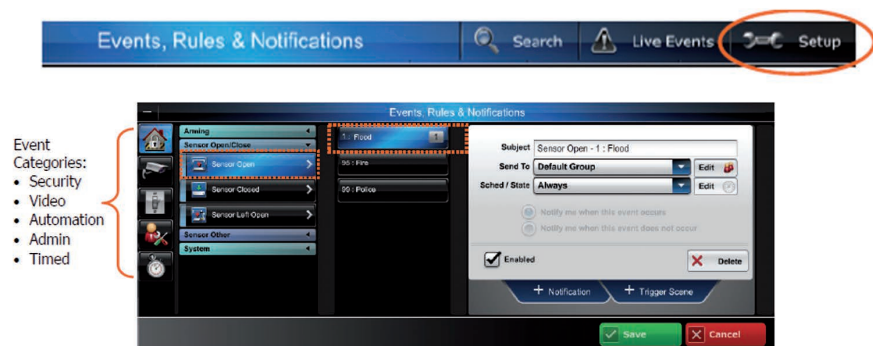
Events, Rules & Notifications

Search

Live Events

Setup

Event Categories:
- Security
- Video
- Automation
- Admin
- Timed

Events, Rules & Notifications

Arming

Sensor Open/Close

Sensor Open

Sensor Closed

Sensor Left Open

Sensor Other

System

1 : Flood

96 : Fire

99 : Police

Subject Sensor Open - 1 : Flood

Send To Default Group

Edit

Sched / State Always

Edit

Notify me when this event occurs

Notify me when this event does not occur

Enabled

Delete

+ Notification

+ Trigger Scene

Save

Cancel